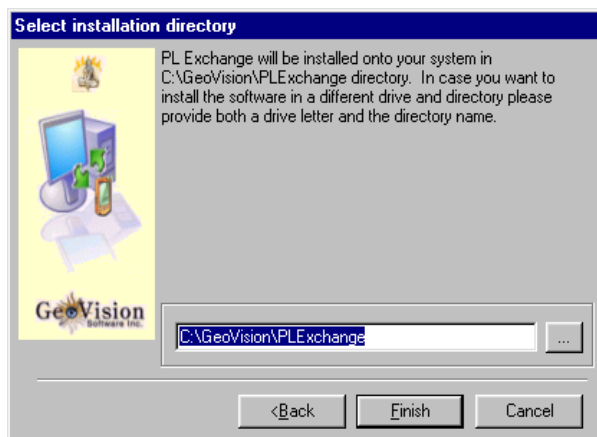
Select installation directory

PL Exchange will be installed onto your system in C:\GeoVision\PLExchange directory. In case you want to install the software in a different drive and directory please provide both a drive letter and the directory name.

GeoVision
Software Inc.

C:\GeoVision\PLExchange

...

<Back

Finish

Cancel